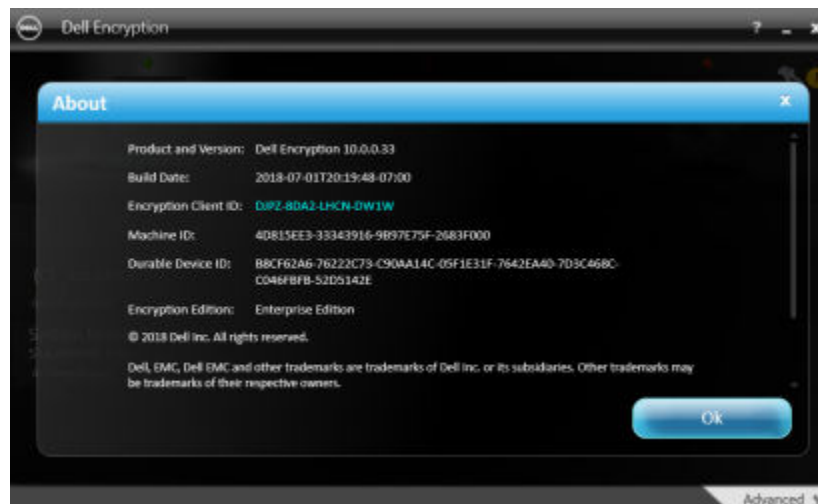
Dell Encryption

? _ x

About

x

Product and Version: Dell Encryption 10.0.0.33

Build Date: 2018-07-01T20:19:48-07:00

Encryption Client ID: DJPZ-8DA2-LHCN-DW1W

Machine ID: 4D815EE3-33343916-9B97E75F-2683F000

Durable Device ID: B8CF62A6-76222C73-C90AA14C-05F1E31F-7642EA40-7D3C468C-C046FBFB-52D5142E

Encryption Edition: Enterprise Edition

© 2018 Dell Inc. All rights reserved.

Dell, EMC, Dell EMC and other trademarks are trademarks of Dell Inc. or its subsidiaries. Other trademarks may be trademarks of their respective owners.

Ok

Advanced